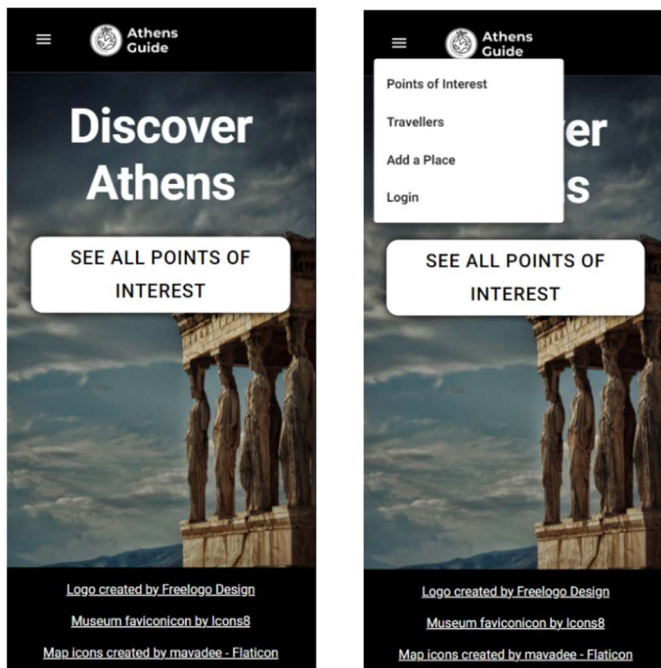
Athens Guide

Discover Athens

SEE ALL POINTS OF INTEREST

Logo created by Freelogo Design

Museum faviconicon by Icons8

Map icons created by mavadee - Flaticon

Athens Guide

Points of Interest

Travellers

Add a Place

Login

ver

s

SEE ALL POINTS OF INTEREST

Logo created by Freelogo Design

Museum faviconicon by Icons8

Map icons created by mavadee - Flaticon